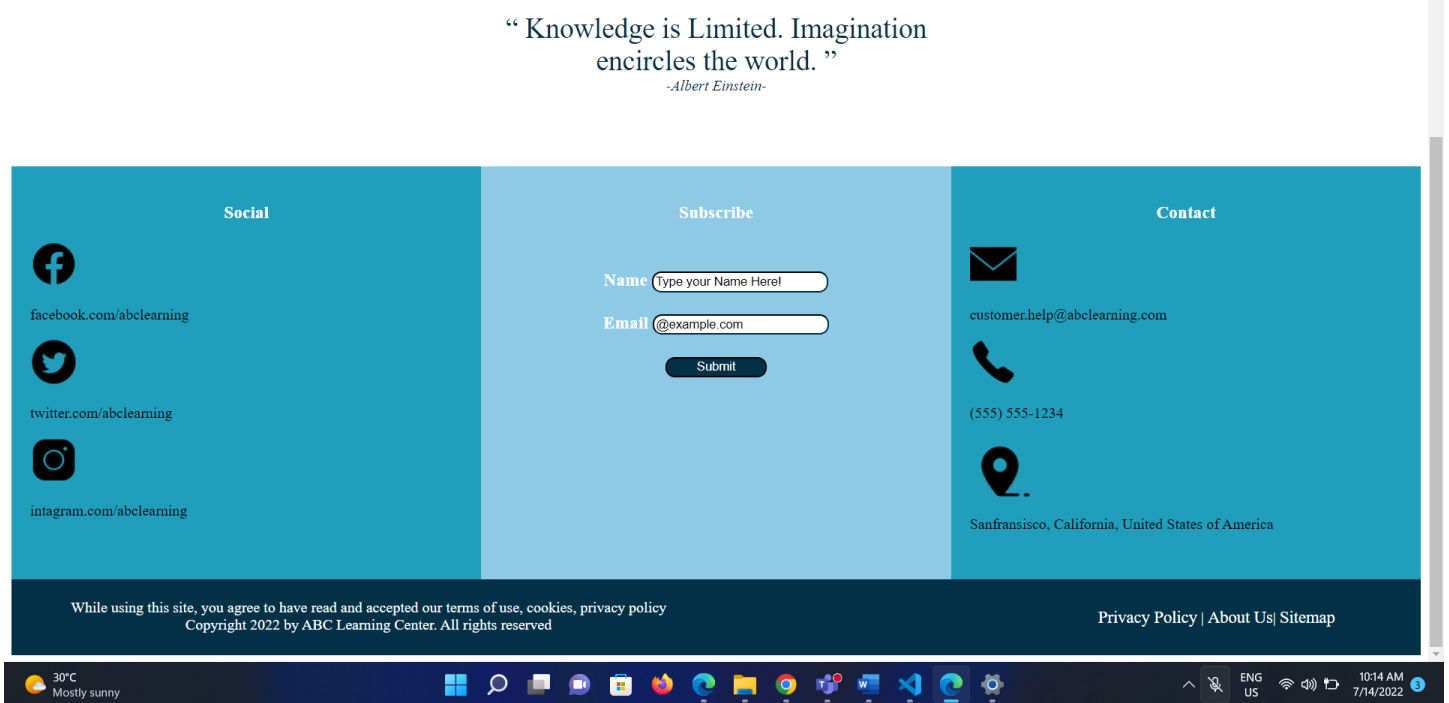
“ Knowledge is Limited. Imagination encircles the world. ”
-Albert Einstein-

Social

facebook.com/abclearning

twitter.com/abclearning

intagram.com/abclearning

Subscribe

Name Type your Name Here!

Email @example.com

Submit

Contact

customer.help@abclearning.com

(555) 555-1234

Sanfransisco, California, United States of America

While using this site, you agree to have read and accepted our terms of use, cookies, privacy policy
Copyright 2022 by ABC Learning Center. All rights reserved

Privacy Policy | About Us| Sitemap

30°C
Mostly sunny

ENG
US

10:14 AM
7/14/2022

3